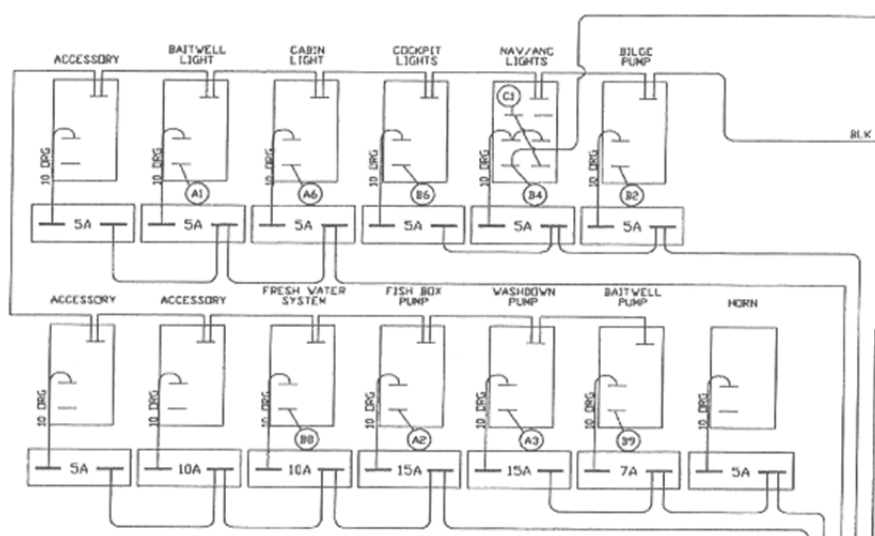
ACCESSORY
BAITWELL LIGHT
CABIN LIGHT
COCKPIT LIGHTS
NAV/ANC LIGHTS
BILGE PUMP
BLK
C1
10 ORG
10 ORG
10 ORG
10 ORG
10 ORG
10 ORG
A1
A6
B6
B4
B2
5A
5A
5A
5A
5A
5A
ACCESSORY
ACCESSORY
FRESH WATER SYSTEM
FISH BOX PUMP
WASHDOWN PUMP
BAITWELL PUMP
HORN
10 ORG
10 ORG
10 ORG
10 ORG
10 ORG
10 ORG
10 ORG
B8
A2
A3
B9
5A
10A
10A
15A
15A
7A
5A